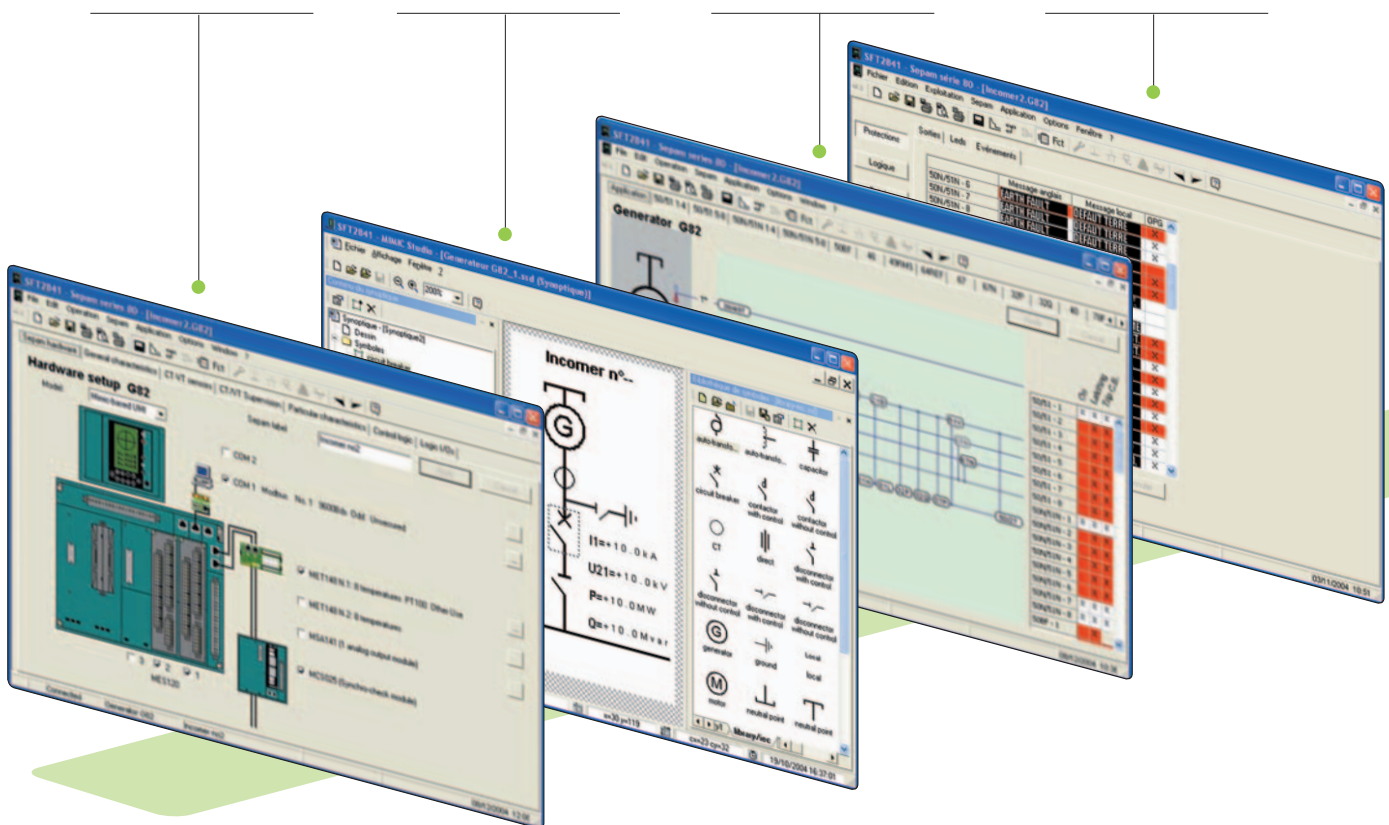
SFT2841 - Sepam série 80 - [Incomer2.G82]

Fichier Edition Exploitation Sepam Application Options Fenêtre ?

Protections

Logique

Sorties Leds Evénements

Message anglais

Message local

OPG

50N/51N - 6
50N/51N - 7
50N/51N - 8

EARTH FAULT
EARTH FAULT

DEFAUT TERRE
DEFAUT TERRE
DEFAUT TERRE
DEFAUT TERRE

03/11/2004 10:51

SFT2841 - Sepam series 80 - [Incomer2.G82]

File Edit Operation Sepam Application Options Window ?

Application

Generator G82

50/51 1-4 50/51 5-8 50N/51N 1-4 50N/51N 5-8 50BF 46 49RMS 64REF 67 67N 32P 32Q 40 78PS

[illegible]

SFT2841 - MIMIC Studio - [Generateur G82_1.ssd (Synoptique)]

Fichier Affichage Fenêtre ?

200%

Synoptique - [Synoptique2]
Dessin
Symboles

Incomer n°..

G

I1=+10.0kA
U21=+10.0kV
P=+10.0MW
Q=+10.0Mvar

auto-transfo...
auto-transfo...
capacitor
circuit breaker
contactor with control
contactor without control
CT
direct
disconnector with control
disconnector without control
disconnector with control
disconnector without control
generator
ground
local
local
motor
neutral point
neutral point

Mesure/loc

x=30 y=119
cx=23 cy=32
19/10/2004 16:37:01

SFT2841 - Sepam series 80 - [Incomer2.G82]

File Edit Operation Sepam Application Options Window ?

Sepam hardware General characteristics CT-VT sensors CT/VT Supervision Particular characteristics Control logic Logic I/Os

Hardware setup G82

Model

Sepam label

COM 2

COM 1 Modbus No. 1 9600bds Odd Unsecured

MET148 N.1: 8 temperatures PT100 Other Use

MET148 N.2: 8 temperatures

MSA141 (1 analog output module)

MCS025 (Synchro-check module)

3 2 1

MES120

Connected Generator G82 Incomer no2

08/11/2004 12:58